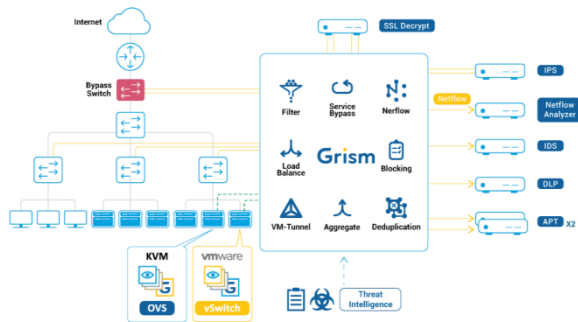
Internet

Bypass Switch

SSL Decrypt

Filter

Service Bypass

Nerflow

Load Balance

Grism

Blocking

VM-Tunnel

Aggregate

Deduplication

IPS

Netflow

Netflow Analyzer

IDS

DLP

APT

X2

KVM

OVS

vmware

vSwitch

Threat Intelligence